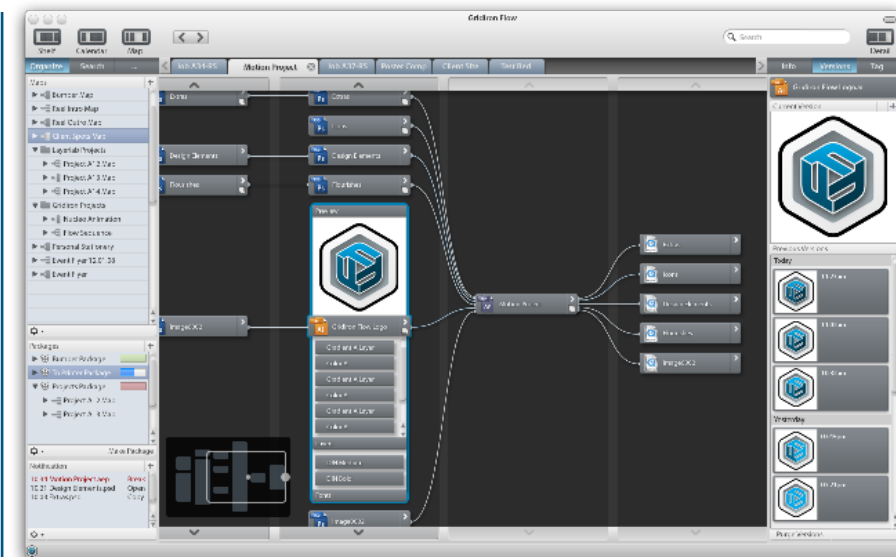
Gridiron Flow

Shelf Calendar Map

Search

Detail

Projects Search

Job 831-RS Motion Project Job 832-RS Poster Comp Client Site Test Bed

Info Versions Tag

Maps

Illustrator Map

Final Illustrator Map

Final Cutter Map

Client Specs Map

Layerable Projects

Project A 2 Map

Project A 3 Map

Project A 4 Map

Gridiron Projects

Nuclear Animation

Flow Sequence

Personal Stationery

Event Flyer 10.01.08

Event Flyer

Packages

Illustrator Package

Motion Package

Projects Package

Project A 2 Map

Project A 3 Map

View Package

Notification

10:48 Motion Project.aep

10:31 Design Elements.psd

10:34 Packages

Done

Design Elements

Flourishes

Image X2

Gridiron Flow Logo

Gridiron Flow Logo

Current Version

Previous Versions

Today

Yesterday

Motion Project

Image X2